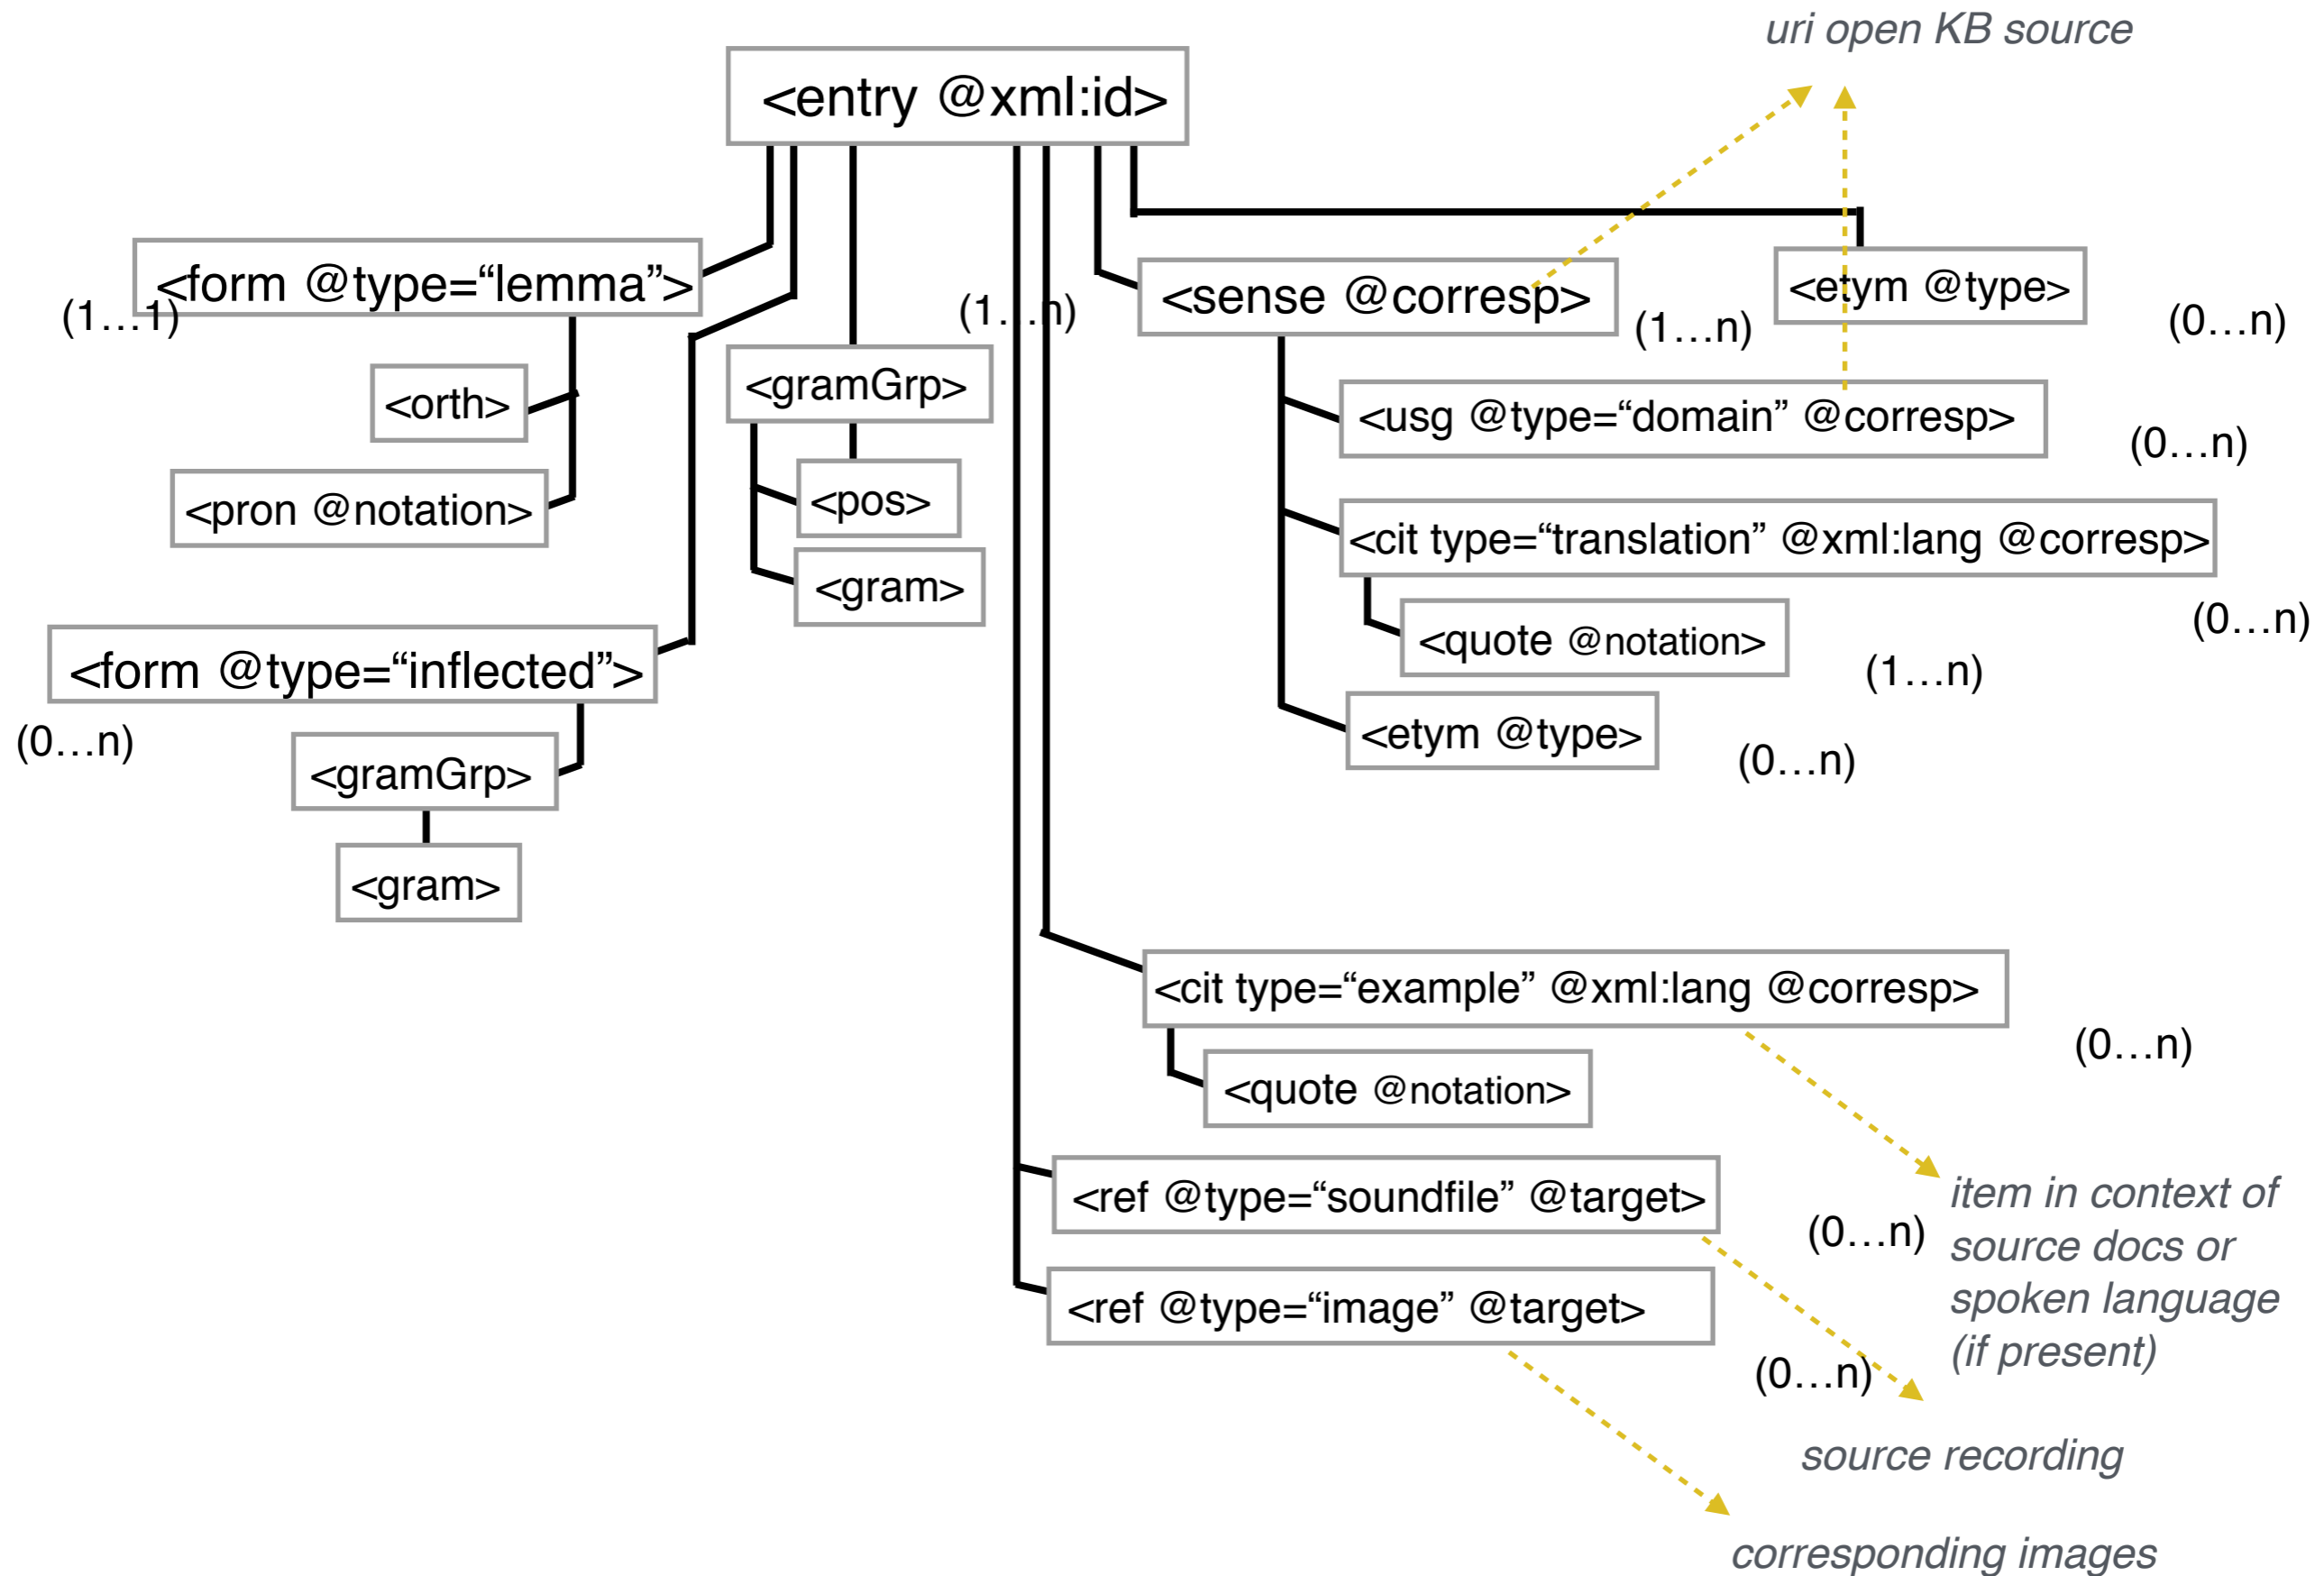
uri open KB source

<entry @xml:id>

<form @type="lemma">
(1…1)
<orth>
<pron @notation>

<gramGrp>
<pos>
<gram>

(1…n)

<sense @corresp>
(1…n)

<etym @type>
(0…n)

<usg @type="domain" @corresp>
(0…n)

<cit type="translation" @xml:lang @corresp>
(0…n)
<quote @notation>
(1…n)
<etym @type>
(0…n)

<form @type="inflected">
(0…n)
<gramGrp>
<gram>

<cit type="example" @xml:lang @corresp>
(0…n)
<quote @notation>

<ref @type="soundfile" @target>
(0…n)
<ref @type="image" @target>
(0…n)

item in context of source docs or spoken language (if present)

source recording

corresponding images